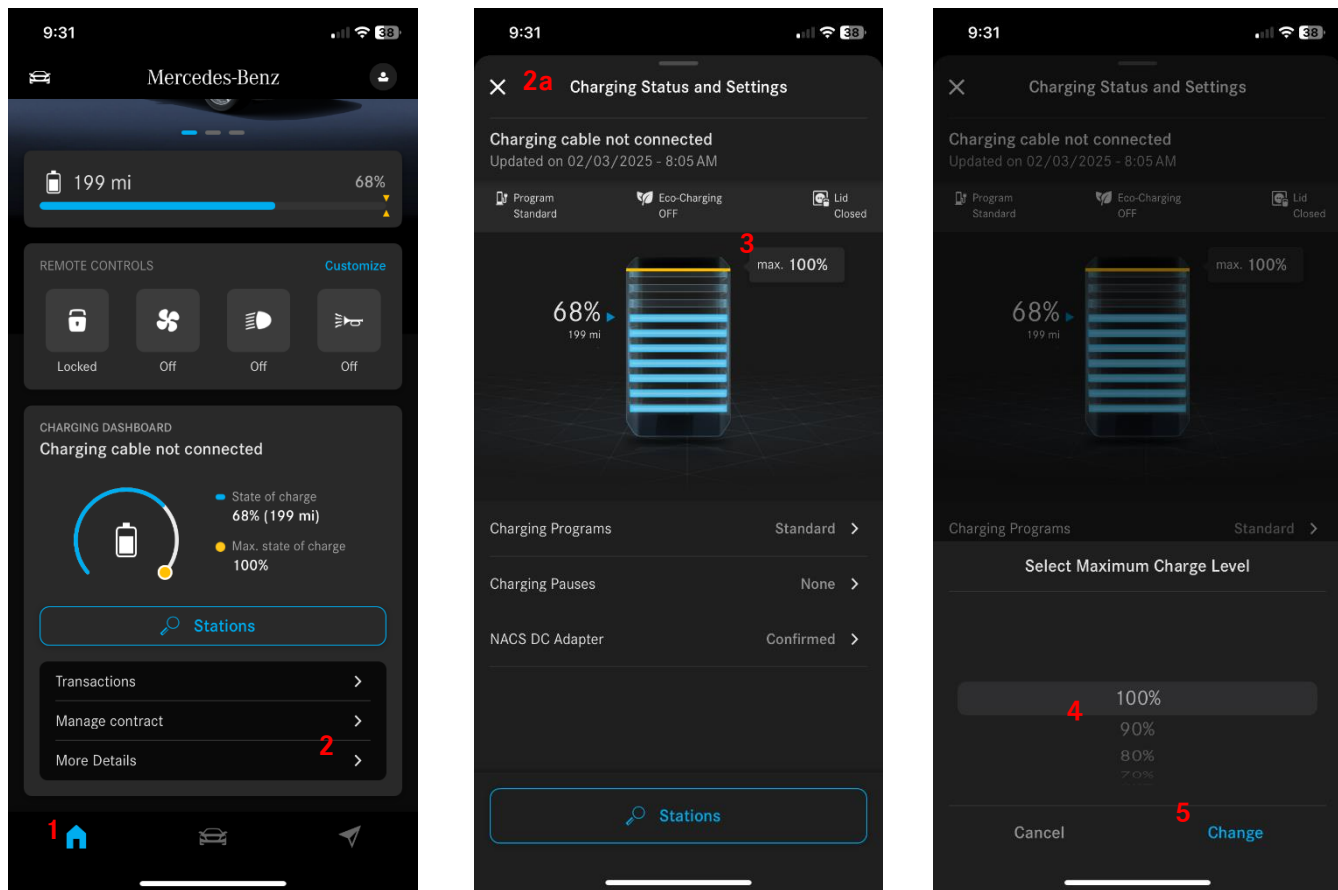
9:31

38

Mercedes-Benz

199 mi

68%

REMOTE CONTROLS

Customize

Locked

Off

Off

Off

CHARGING DASHBOARD

Charging cable not connected

State of charge

68% (199 mi)

Max. state of charge

100%

Stations

Transactions

Manage contract

More Details

2

1

9:31

38

2a

Charging Status and Settings

Charging cable not connected

Updated on 02/03/2025 - 8:05 AM

Program
Standard

Eco-Charging
OFF

Lid
Closed

3

max. 100%

68%
199 mi

Charging Programs
Standard

Charging Pauses
None

NACS DC Adapter
Confirmed

Stations

9:31

38

Charging Status and Settings

Charging cable not connected

Updated on 02/03/2025 - 8:05 AM

Program
Standard

Eco-Charging
OFF

Lid
Closed

max. 100%

68%
199 mi

Charging Programs
Standard

Select Maximum Charge Level

100%

4

90%

80%

70%

Cancel

5

Change